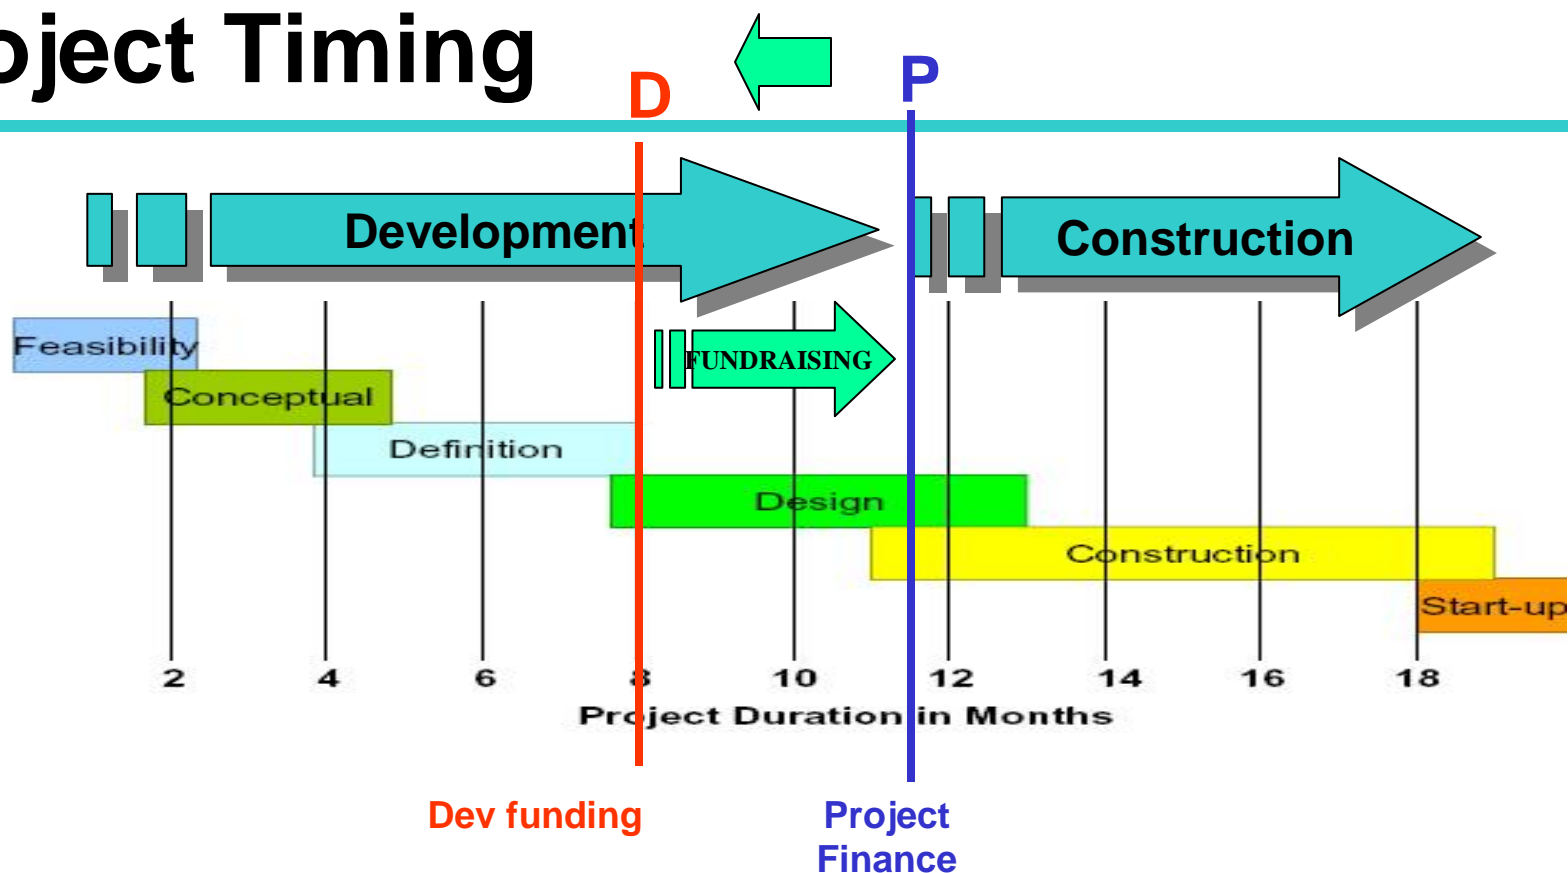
oject Timing

D

P

Development

Construction

FUNDRAISING

Feasibility

Conceptual

Definition

Design

Construction

Start-up

2 4 6 8 10 12 14 16 18

Project Duration in Months

Dev funding

Project Finance